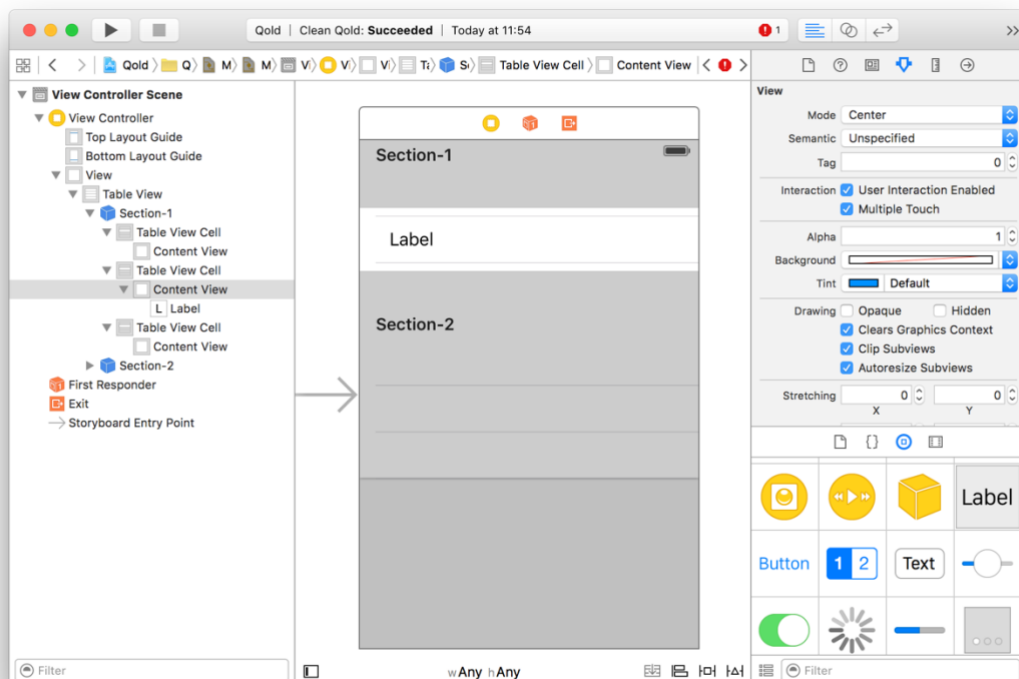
Qold | Clean Qold: **Succeeded** | Today at 11:54

1

Qold Q M M Vi Vi Vi Ta Se Table View Cell Content View

View Controller Scene
View Controller
Top Layout Guide
Bottom Layout Guide
View
Table View
Section-1
Table View Cell
Content View
Table View Cell
Content View
Label
Table View Cell
Content View
Section-2
First Responder
Exit
Storyboard Entry Point

Section-1

Label

Section-2

View
Mode Center
Semantic Unspecified
Tag 0
Interaction User Interaction Enabled
Multiple Touch
Alpha 1
Background
Tint Default
Drawing Opaque Hidden
Clears Graphics Context
Clip Subviews
Autoresize Subviews
Stretching 0 0
X Y

Label
Button 1 2 Text

Filter
wAny hAny
Filter